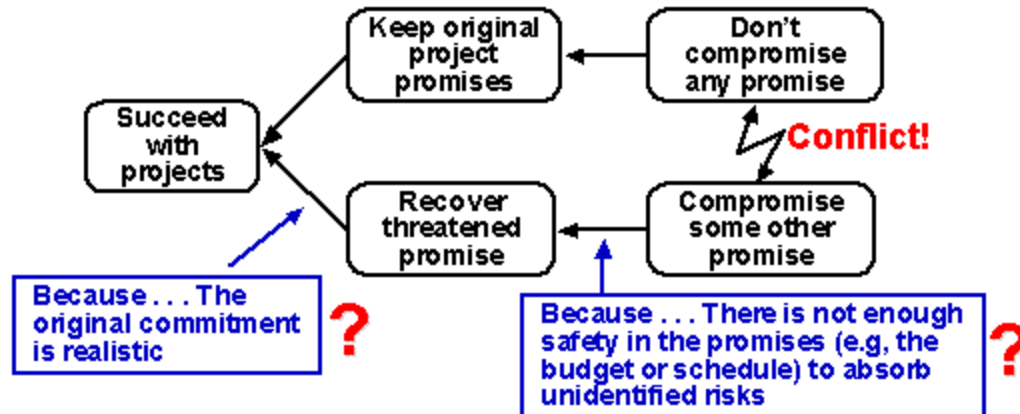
Keep original project promises

Don't compromise any promise

Succeed with projects

Conflict!

Recover threatened promise

Compromise some other promise

Because . . . The original commitment is realistic

?

Because . . . There is not enough safety in the promises (e.g, the budget or schedule) to absorb unidentified risks

?